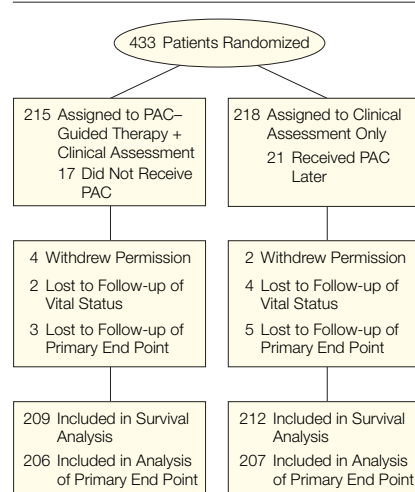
433 Patients Randomized

215 Assigned to PAC–Guided Therapy + Clinical Assessment
17 Did Not Receive PAC

218 Assigned to Clinical Assessment Only
21 Received PAC Later

4 Withdrew Permission
2 Lost to Follow-up of Vital Status
3 Lost to Follow-up of Primary End Point

2 Withdrew Permission
4 Lost to Follow-up of Vital Status
5 Lost to Follow-up of Primary End Point

209 Included in Survival Analysis
206 Included in Analysis of Primary End Point

212 Included in Survival Analysis
207 Included in Analysis of Primary End Point